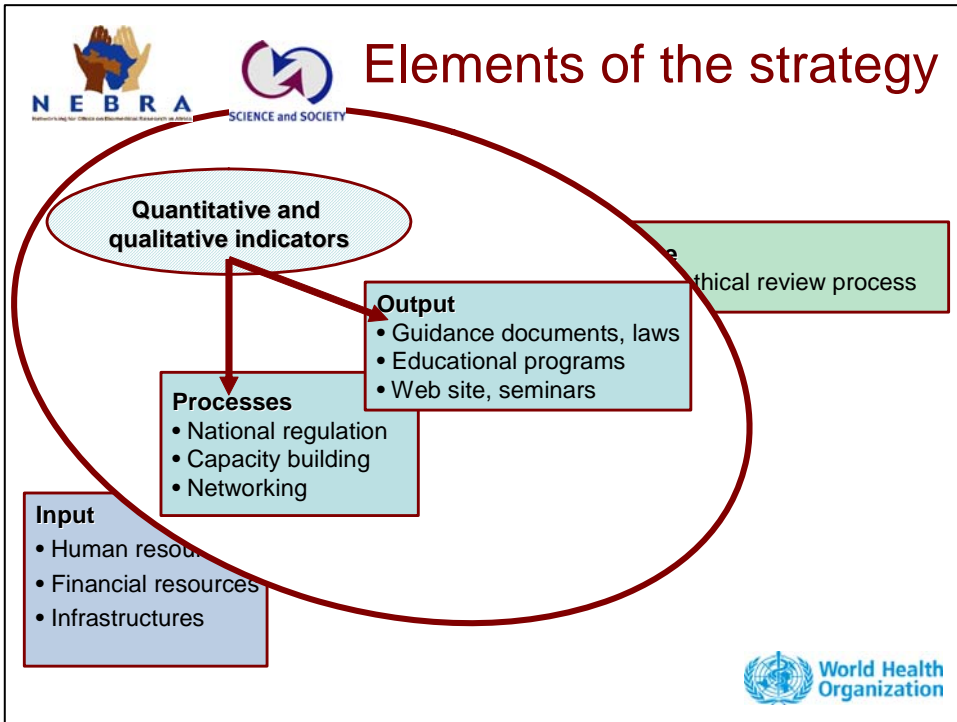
NEBRA

SCIENCE and SOCIETY

Elements of the strategy

Quantitative and qualitative indicators

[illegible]e
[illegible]thical review process

Output
• Guidance documents, laws
• Educational programs
• Web site, seminars

Processes
• National regulation
• Capacity building
• Networking

Input
• Human resou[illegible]
• Financial resources
• Infrastructures

World Health Organization